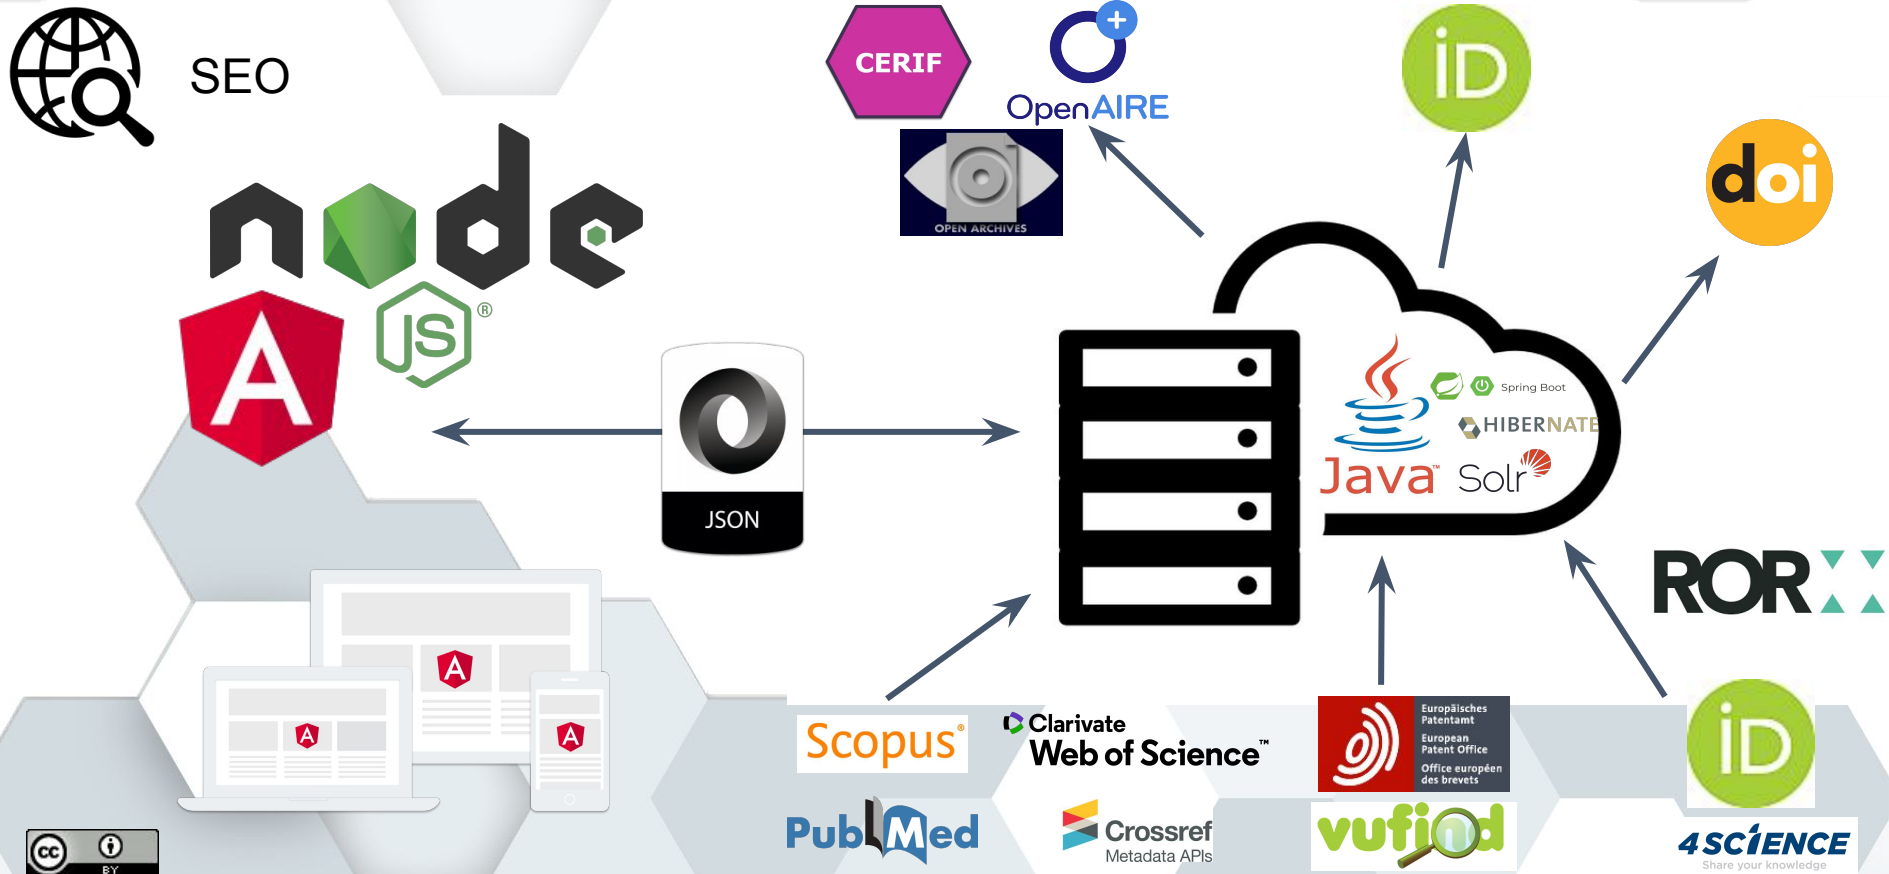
SEO

node

JS

A

JSON

CERIF

OpenAIRE

OPEN ARCHIVES

iD

doi

Java

Spring Boot

HIBERNATE

Solr

ROR

Scopus

Clarivate
Web of Science™

Europäisches Patentamt
European Patent Office
Office européen des brevets

iD

PubMed

Crossref
Metadata APIs

vufind

4SCIENCE
Share your knowledge

cc BY